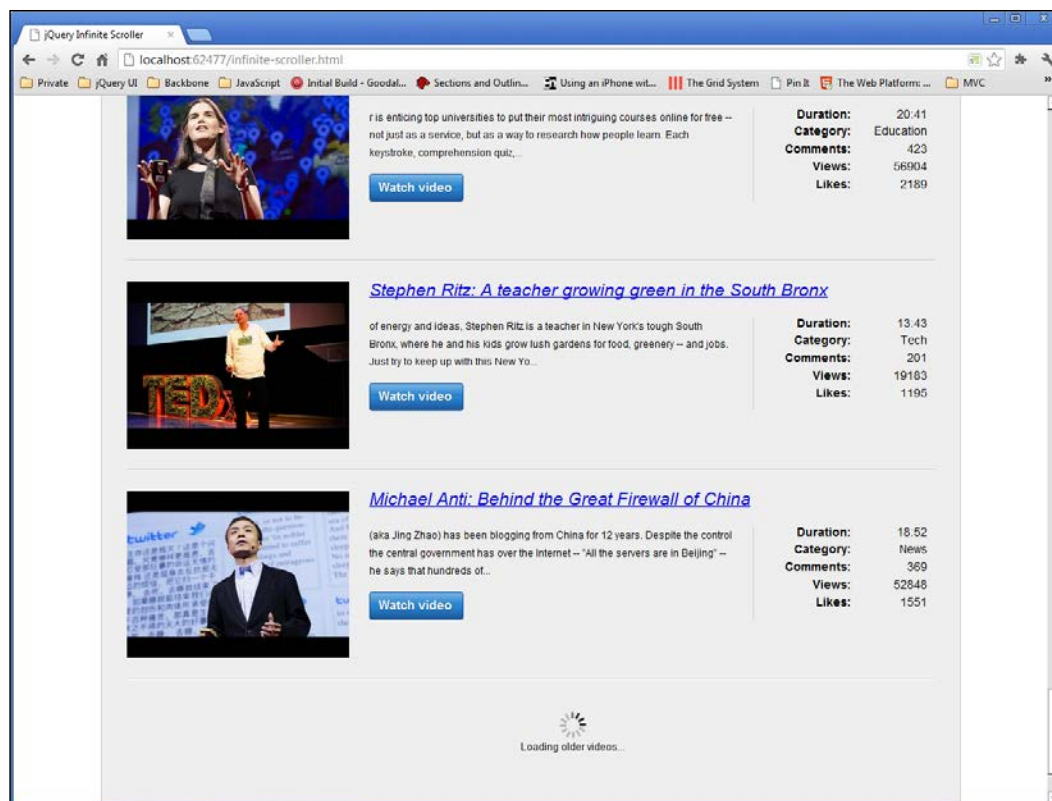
jQuery Infinite Scroller ×

localhost:62477/infinite-scroller.html

Private | jQuery UI | Backbone | JavaScript | Initial Build - Goodal... | Sections and Outlin... | Using an iPhone wit... | The Grid System | Pin It | The Web Platform:... | MVC

r is enticing top universities to put their most intriguing courses online for free -- not just as a service, but as a way to research how people learn. Each keystroke, comprehension quiz,...

Watch video

| | |
|---|---|
| Duration: | 20:41 |
| Category: | Education |
| Comments: | 423 |
| Views: | 56904 |
| Likes: | 2189 |

Stephen Ritz: A teacher growing green in the South Bronx

of energy and ideas, Stephen Ritz is a teacher in New York's tough South Bronx, where he and his kids grow lush gardens for food, greenery -- and jobs. Just try to keep up with this New Yo...

Watch video

| | |
|---|---|
| Duration: | 13:43 |
| Category: | Tech |
| Comments: | 201 |
| Views: | 19183 |
| Likes: | 1195 |

Michael Anti: Behind the Great Firewall of China

(aka Jing Zhao) has been blogging from China for 12 years. Despite the control the central government has over the Internet -- "All the servers are in Beijing" -- he says that hundreds of...

Watch video

| | |
|---|---|
| Duration: | 18:52 |
| Category: | News |
| Comments: | 369 |
| Views: | 52848 |
| Likes: | 1551 |

Loading older videos...